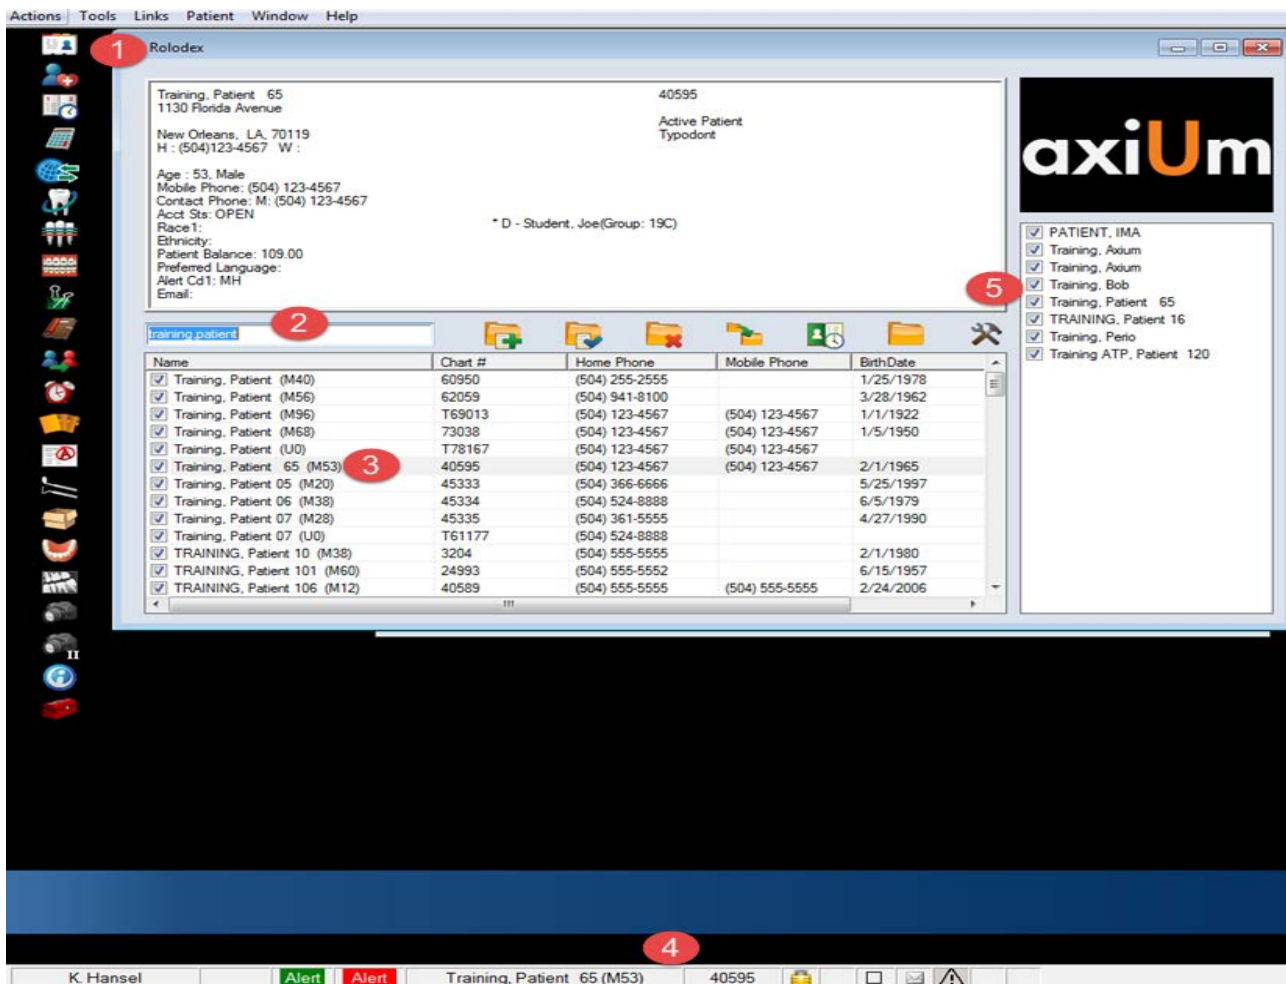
Actions | Tools Links Patient Window Help

1 Rolodex

Training, Patient 65
1130 Florida Avenue

New Orleans, LA, 70119
H : (504)123-4567 W :

Age : 53, Male
Mobile Phone: (504) 123-4567
Contact Phone: M: (504) 123-4567
Acct Sts: OPEN
Race1:
Ethnicity:
Patient Balance: 109.00
Preferred Language:
Alert Cd1: MH
Email:

40595

Active Patient
Typodont

* D - Student, Joe(Group: 19C)

axiUm

PATIENT, IMA
Training, Axium
Training, Axium
5 Training, Bob
Training, Patient 65
TRAINING, Patient 16
Training, Perio
Training ATP, Patient 120

training patient 2

| Name | Chart # | Home Phone | Mobile Phone | BirthDate |
|---|---|---|---|---|
| Training, Patient (M40) | 60950 | (504) 255-2555 | | 1/25/1978 |
| Training, Patient (M56) | 62059 | (504) 941-8100 | | 3/28/1962 |
| Training, Patient (M96) | T69013 | (504) 123-4567 | (504) 123-4567 | 1/1/1922 |
| Training, Patient (M68) | 73038 | (504) 123-4567 | (504) 123-4567 | 1/5/1950 |
| Training, Patient (U0) | T78167 | (504) 123-4567 | (504) 123-4567 | |
| Training, Patient 65 (M53) 3 | 40595 | (504) 123-4567 | (504) 123-4567 | 2/1/1965 |
| Training, Patient 05 (M20) | 45333 | (504) 366-6666 | | 5/25/1997 |
| Training, Patient 06 (M38) | 45334 | (504) 524-8888 | | 6/5/1979 |
| Training, Patient 07 (M28) | 45335 | (504) 361-5555 | | 4/27/1990 |
| Training, Patient 07 (U0) | T61177 | (504) 524-8888 | | |
| TRAINING, Patient 10 (M38) | 3204 | (504) 555-5555 | | 2/1/1980 |
| TRAINING, Patient 101 (M60) | 24993 | (504) 555-5552 | | 6/15/1957 |
| TRAINING, Patient 106 (M12) | 40589 | (504) 555-5555 | (504) 555-5555 | 2/24/2006 |

4

K. Hansel | Alert | Alert | Training, Patient 65 (M53) | 40595